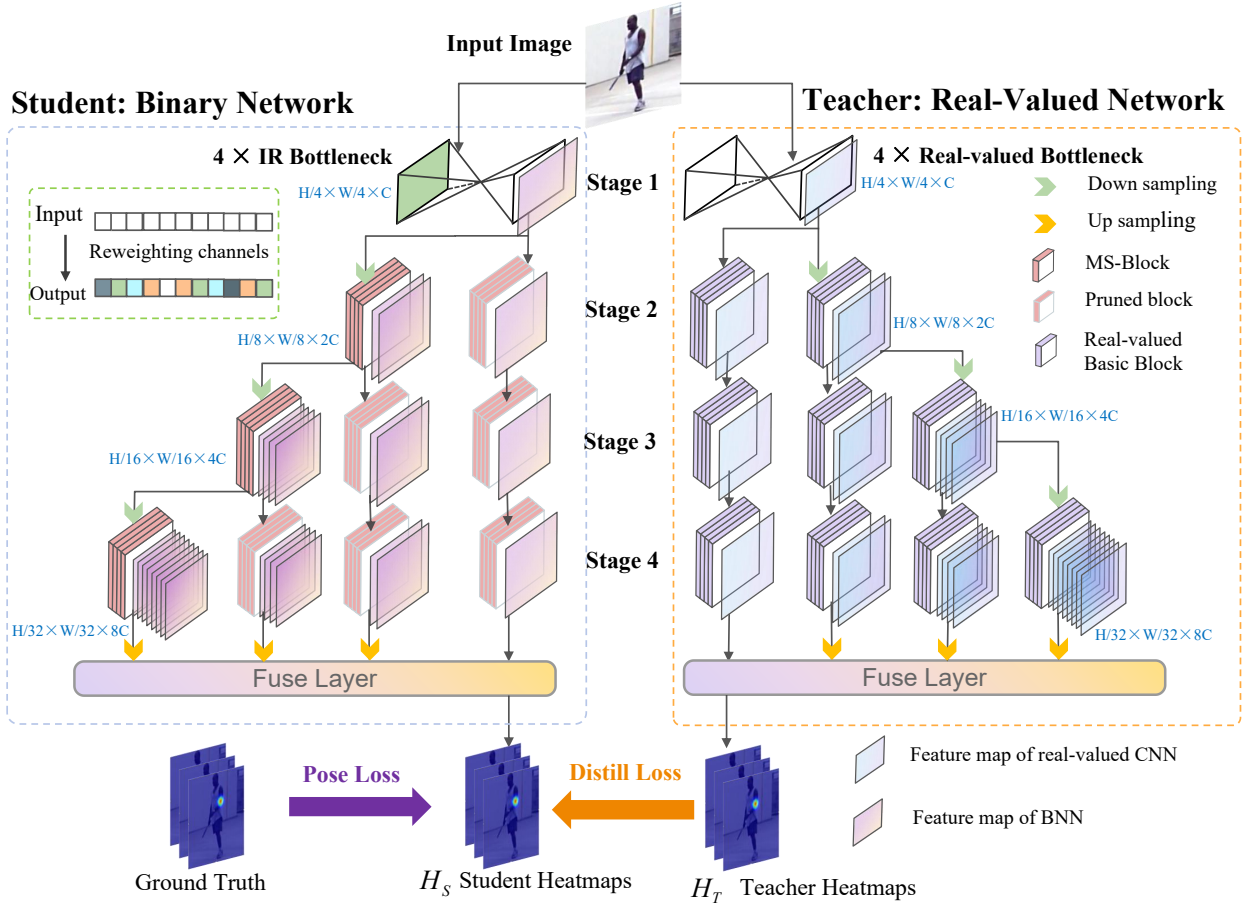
Input Image

Student: Binary Network

Teacher: Real-Valued Network

4 × IR Bottleneck

H/4×W/4×C

Input

Reweighting channels

Output

Stage 1

4 × Real-valued Bottleneck

H/4×W/4×C

Down sampling

Up sampling

MS-Block

Pruned block

Real-valued Basic Block

Stage 2

H/8×W/8×2C

H/8×W/8×2C

Stage 3

H/16×W/16×4C

H/16×W/16×4C

Stage 4

H/32×W/32×8C

H/32×W/32×8C

Fuse Layer

Fuse Layer

Feature map of real-valued CNN

Feature map of BNN

Pose Loss

Distill Loss

Ground Truth

$H_S$ Student Heatmaps

$H_T$ Teacher Heatmaps